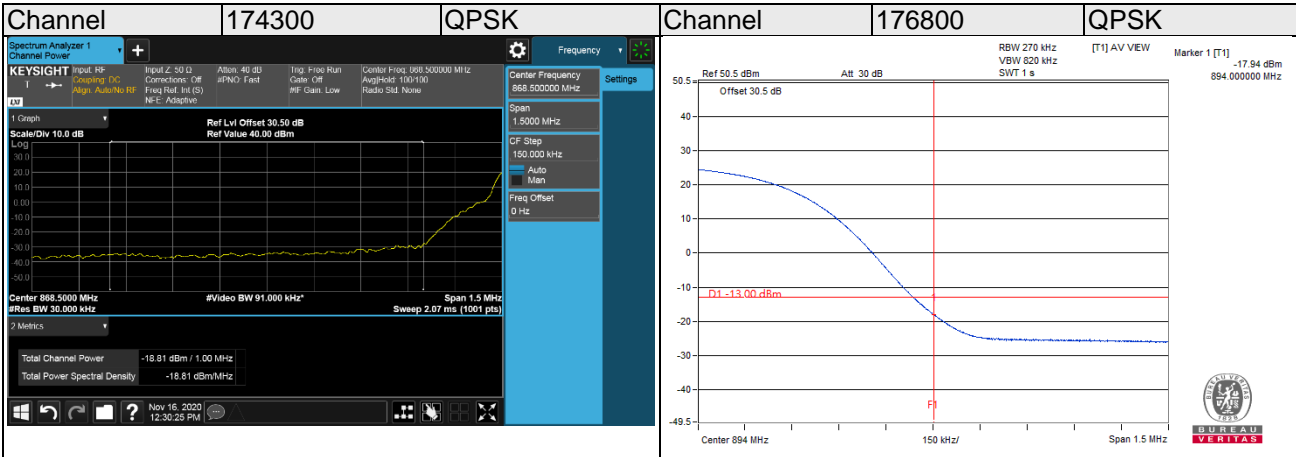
| Channel | 174300 | QPSK | Channel | 176800 | QPSK |
|---|---|---|---|---|---|

Spectrum Analyzer 1
Channel Power

Frequency

KEYSIGHT Input: RF Coupling: DC Align: Auto/No RF
Input Z: 50 Ω Corrections: Off Freq Ref: Int (S) NFE: Adaptive
Atten: 40 dB #PNO: Fast
Trig: Free Run Gate: Off #IF Gain: Low
Center Freq: 868.500000 MHz Avg|Hold: 100/100 Radio Std: None

Center Frequency
868.500000 MHz

Settings

Span
1.5000 MHz

CF Step
150.000 kHz
Auto
Man

Freq Offset
0 Hz

1 Graph
Scale/Div 10.0 dB
Log
Ref Lvl Offset 30.50 dB
Ref Value 40.00 dBm

30.0
20.0
10.0
0.00
-10.0
-20.0
-30.0
-40.0
-50.0

Center 868.5000 MHz
#Res BW 30.000 kHz
#Video BW 91.000 kHz*
Span 1.5 MHz
Sweep 2.07 ms (1001 pts)

2 Metrics

| Total Channel Power | -18.81 dBm / 1.00 MHz |
|---|---|
| Total Power Spectral Density | -18.81 dBm/MHz |

Nov 16, 2020
12:30:25 PM

RBW 270 kHz
VBW 820 kHz
SWT 1 s
[T1] AV VIEW
Marker 1 [T1]
-17.94 dBm
894.000000 MHz

Ref 50.5 dBm
Att 30 dB
Offset 30.5 dB

50.5
40
30
20
10
0
-10
-20
-30
-40
-49.5

D1 -13.00 dBm
F1

Center 894 MHz
150 kHz/
Span 1.5 MHz

BUREAU VERITAS
1828
BUREAU
VERITAS